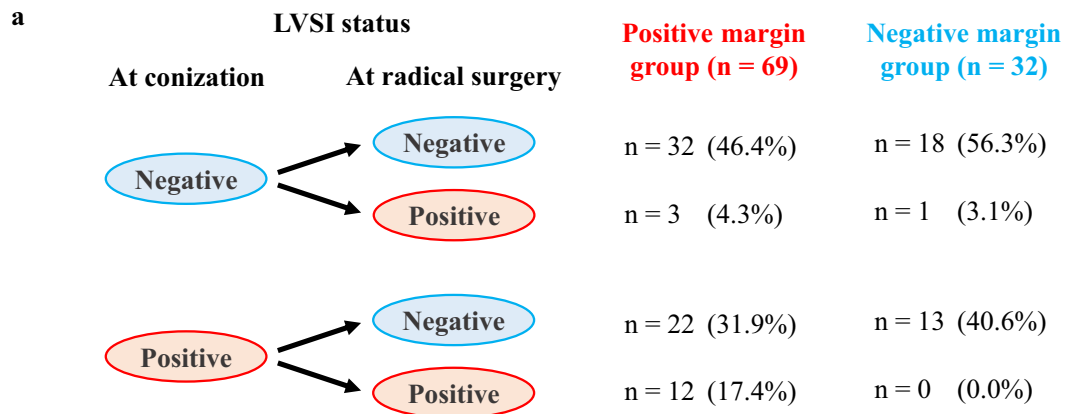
a

LVSI status

At conization | At radical surgery

Positive margin group (n = 69)

Negative margin group (n = 32)

| At conization | At radical surgery | Positive margin group (n = 69) | Negative margin group (n = 32) |
|---|---|---|---|
| Negative | Negative | n = 32 (46.4%) | n = 18 (56.3%) |
| Negative | Positive | n = 3 (4.3%) | n = 1 (3.1%) |
| Positive | Negative | n = 22 (31.9%) | n = 13 (40.6%) |
| Positive | Positive | n = 12 (17.4%) | n = 0 (0.0%) |